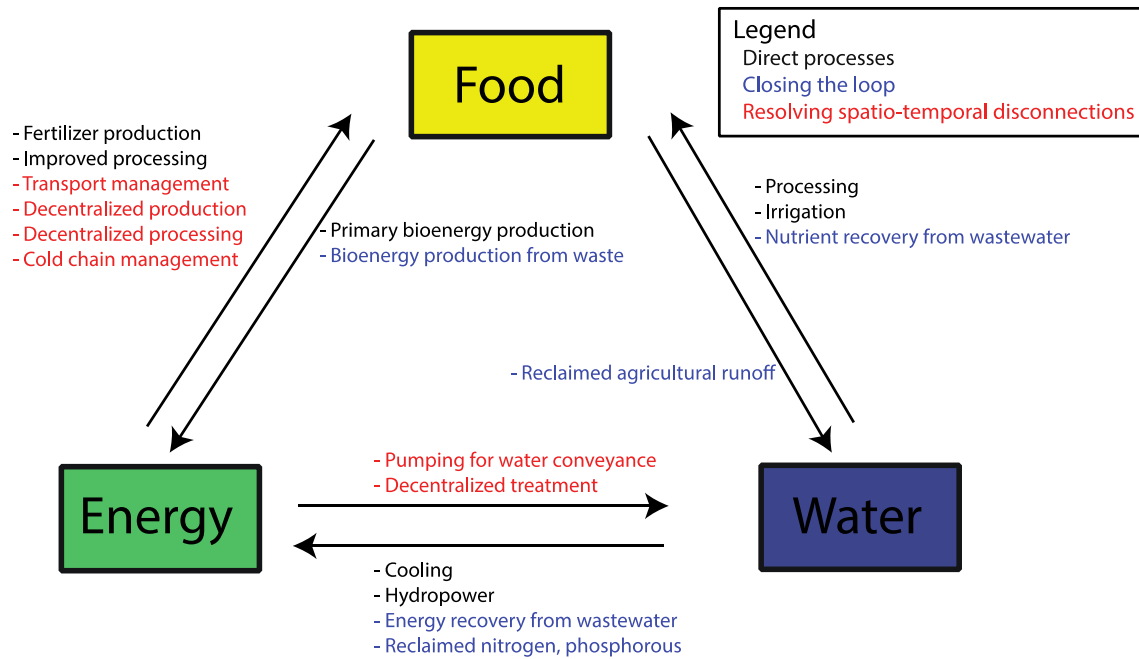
Legend
Direct processes
Closing the loop
Resolving spatio-temporal disconnections

Food

- Fertilizer production
- Improved processing
- Transport management
- Decentralized production
- Decentralized processing
- Cold chain management

- Primary bioenergy production
- Bioenergy production from waste

- Processing
- Irrigation
- Nutrient recovery from wastewater

- Reclaimed agricultural runoff

Energy

- Pumping for water conveyance
- Decentralized treatment

Water

- Cooling
- Hydropower
- Energy recovery from wastewater
- Reclaimed nitrogen, phosphorous